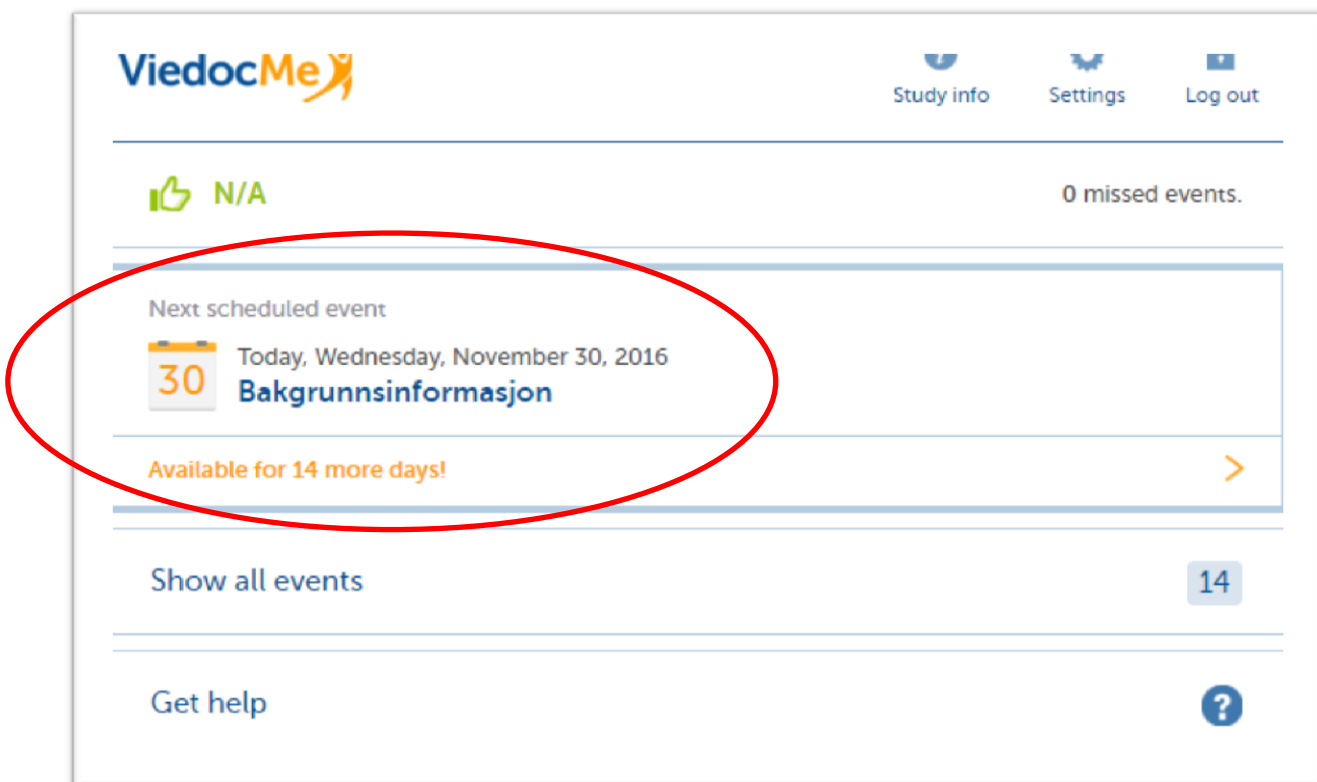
ViedocMe

Study info Settings Log out

N/A

0 missed events.

Next scheduled event

30

Today, Wednesday, November 30, 2016

Bakgrunnsinformasjon

Available for 14 more days!

Show all events

14

Get help

?